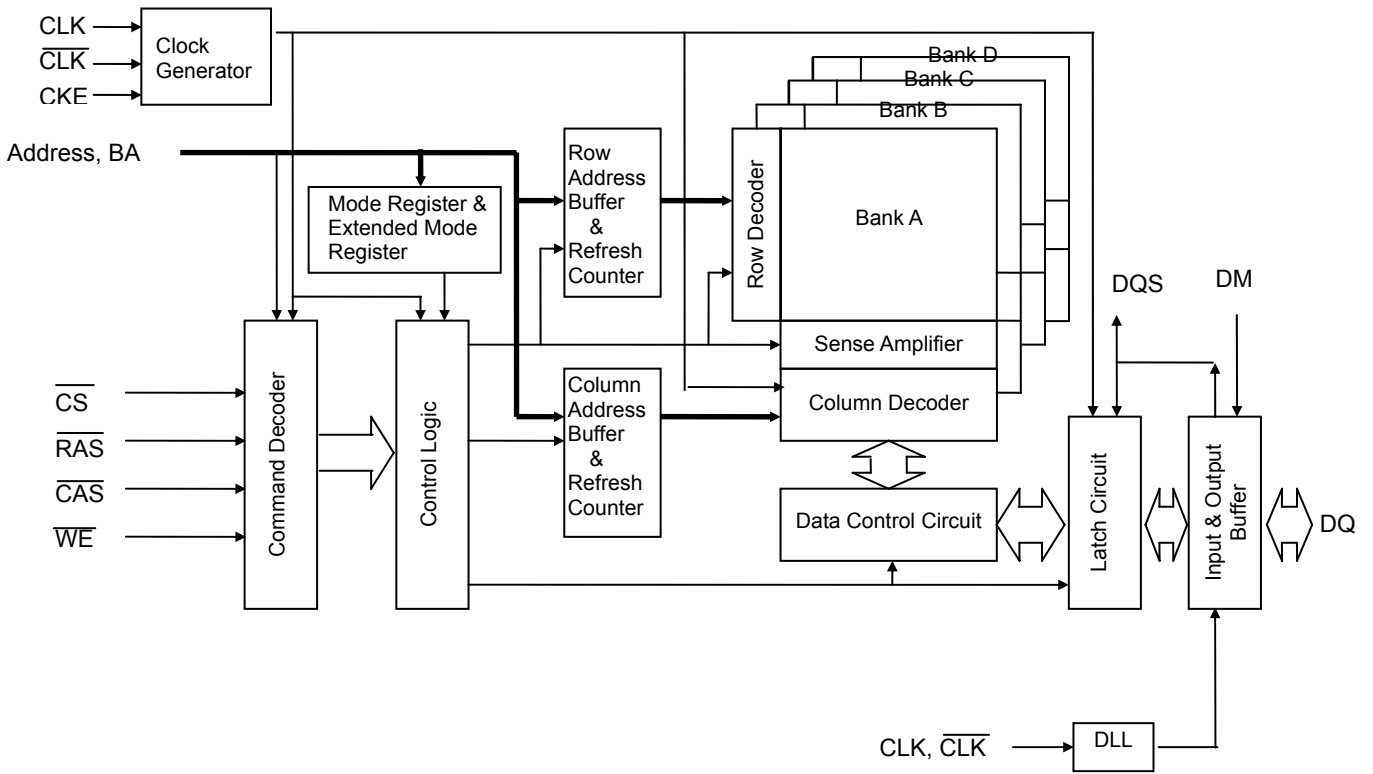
CLK
$\overline{CLK}$
CKE
Clock Generator

Address, BA

Mode Register & Extended Mode Register

Row Address Buffer & Refresh Counter

Bank D
Bank C
Bank B
Row Decoder
Bank A

Command Decoder

Control Logic

$\overline{CS}$
$\overline{RAS}$
$\overline{CAS}$
$\overline{WE}$

Sense Amplifier

Column Address Buffer & Refresh Counter

Column Decoder

DQS

DM

Data Control Circuit

Latch Circuit

Input & Output Buffer

DQ

CLK, $\overline{CLK}$

DLL